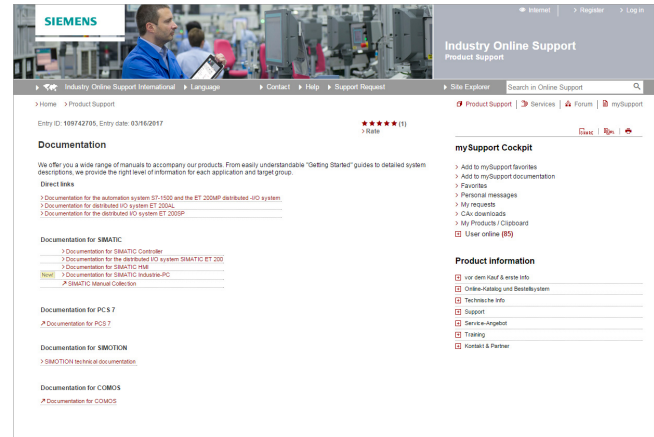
SIEMENS

Internet > Register > Log in

Industry Online Support
Product Support

Industry Online Support International > Language > Contact > Help > Support Request > Site Explorer Search in Online Support

> Home > Product Support

Product Support | Services | Forum | mySupport

Entry ID: 109742705, Entry date: 03/16/2017

★★★★★ (1)
> Rate

Documentation

We offer you a wide range of manuals to accompany our products. From easily understandable "Getting Started" guides to detailed system descriptions, we provide the right level of information for each application and target group.

Direct links

> Documentation for the automation system S7-1500 and the ET 200MP distributed I/O system
> Documentation for distributed I/O system ET 200AL
> Documentation for the distributed I/O system ET 200SP

Documentation for SIMATIC

> Documentation for SIMATIC Controller
> Documentation for the distributed I/O system SIMATIC ET 200
> Documentation for SIMATIC HMI
New! > Documentation for SIMATIC Industrie-PC
↗ SIMATIC Manual Collection

Documentation for PCS 7

↗ Documentation for PCS 7

Documentation for SIMOTION

> SIMOTION technical documentation

Documentation for COMOS

↗ Documentation for COMOS

mySupport Cockpit

> Add to mySupport favorites
> Add to mySupport documentation
> Favorites
> Personal messages
> My requests
> CAx downloads
> My Products / Clipboard
User online (85)

Product information

vor dem Kauf & erste Info
Online-Katalog und Bestellsystem
Technische Info
Support
Service-Angebot
Training
Kontakt & Partner